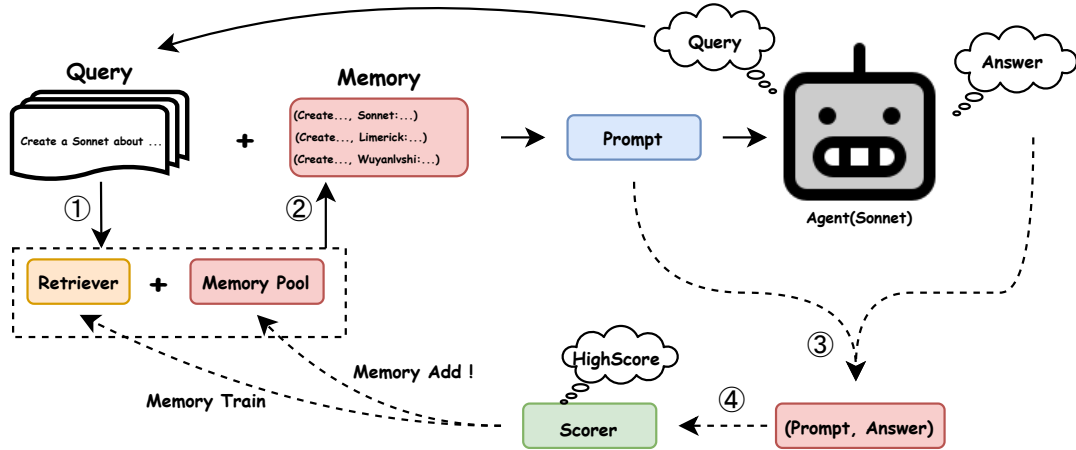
Query

Answer

Query

Create a Sonnet about ...

+

Memory

(Create..., Sonnet:...)
(Create..., Limerick:...)
(Create..., Wuyanlvshi:...)

Prompt

Agent(Sonnet)

①

②

Retriever

+

Memory Pool

③

HighScore

Memory Add !

Memory Train

④

Scorer

(Prompt, Answer)